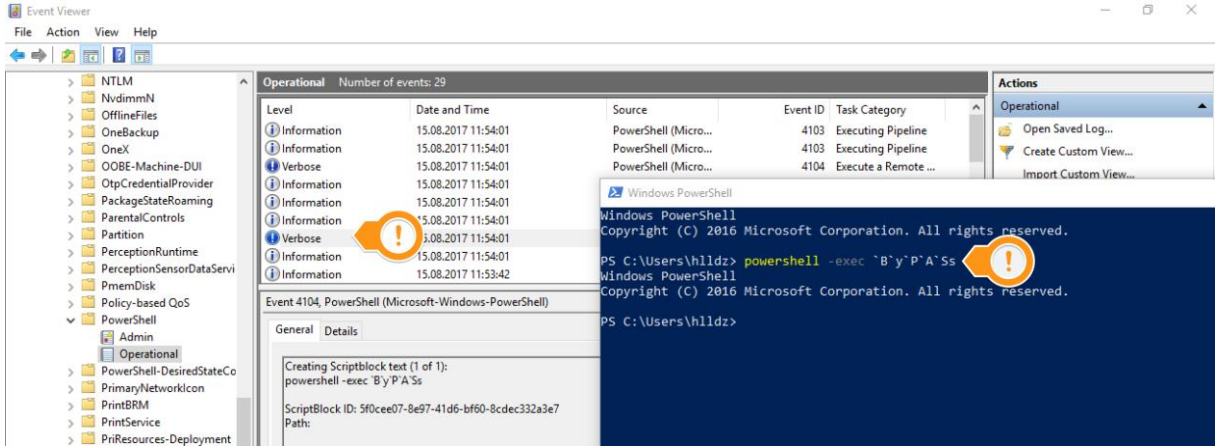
Event Viewer

File Action View Help

NTLM
NvdimmN
OfflineFiles
OneBackup
OneX
OOBE-Machine-DUI
OtpCredentialProvider
PackageStateRoaming
ParentalControls
Partition
PerceptionRuntime
PerceptionSensorDataServi
PmemDisk
Policy-based QoS
PowerShell
Admin
Operational
PowerShell-DesiredStateCo
PrimaryNetworkIcon
PrintBRM
PrintService
PriResources-Deployment

Operational Number of events: 29

| Level | Date and Time | Source | Event ID | Task Category |
|---|---|---|---|---|
| Information | 15.08.2017 11:54:01 | PowerShell (Micro... | 4103 | Executing Pipeline |
| Information | 15.08.2017 11:54:01 | PowerShell (Micro... | 4103 | Executing Pipeline |
| Verbose | 15.08.2017 11:54:01 | PowerShell (Micro... | 4104 | Execute a Remote ... |
| Information | 15.08.2017 11:54:01 | | | |
| Information | 15.08.2017 11:54:01 | | | |
| Information | 15.08.2017 11:54:01 | | | |
| Verbose | 15.08.2017 11:54:01 | | | |
| Information | 15.08.2017 11:54:01 | | | |
| Information | 15.08.2017 11:53:42 | | | |

Event 4104, PowerShell (Microsoft-Windows-PowerShell)

General Details

Creating Scriptblock text (1 of 1):
powershell -exec `B`y`P`A`Ss

ScriptBlock ID: 5f0cee07-8e97-41d6-bf60-8cdec332a3e7
Path:

Actions
Operational
Open Saved Log...
Create Custom View...
Import Custom View...

Windows PowerShell

Windows PowerShell
Copyright (C) 2016 Microsoft Corporation. All rights reserved.

PS C:\Users\hlldz> powershell -exec `B`y`P`A`Ss
Windows PowerShell
Copyright (C) 2016 Microsoft Corporation. All rights reserved.

PS C:\Users\hlldz>